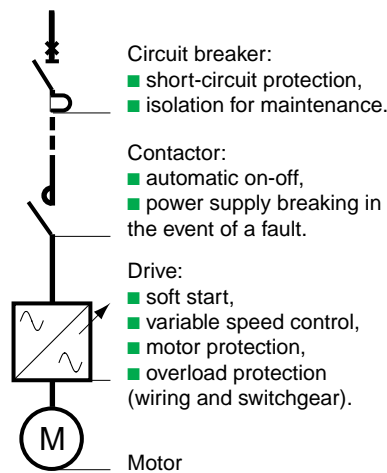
Circuit breaker:
■ short-circuit protection,
■ isolation for maintenance.

Contactor:
■ automatic on-off,
■ power supply breaking in the event of a fault.

Drive:
■ soft start,
■ variable speed control,
■ motor protection,
■ overload protection (wiring and switchgear).

M

Motor